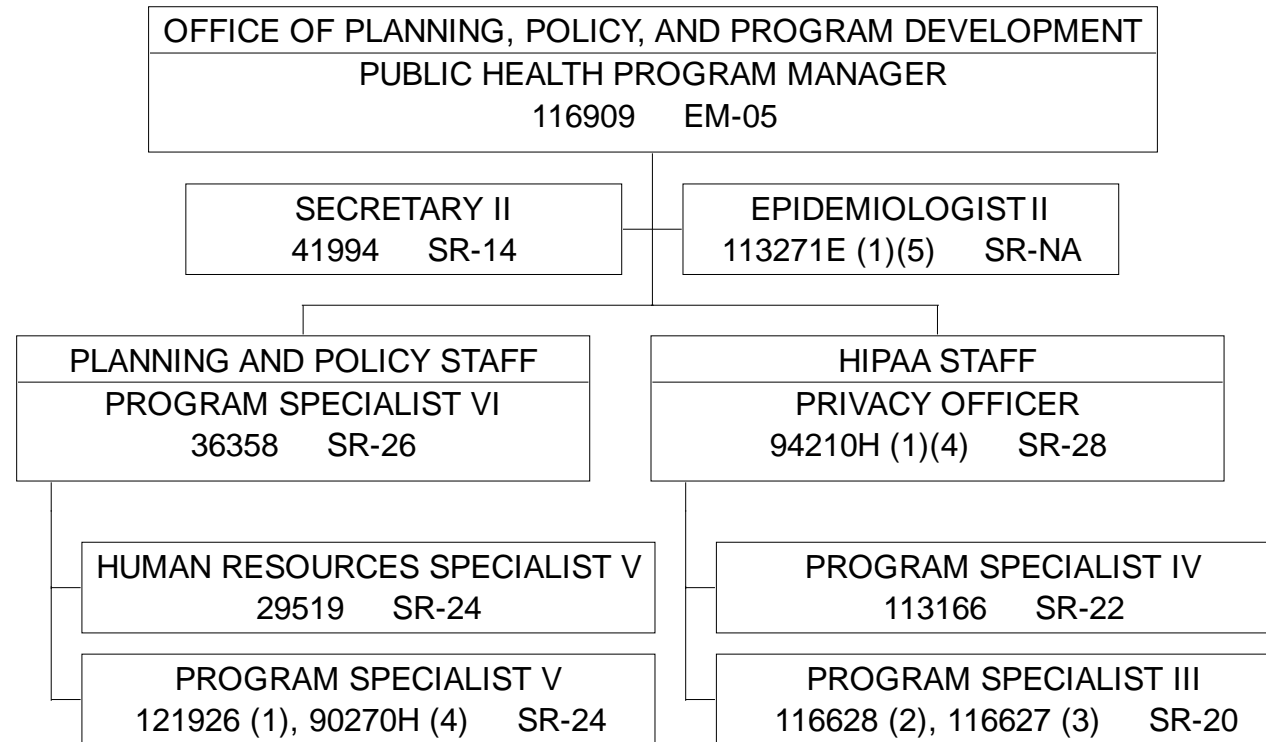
OFFICE OF PLANNING, POLICY, AND PROGRAM DEVELOPMENT
PUBLIC HEALTH PROGRAM MANAGER
116909 EM-05

SECRETARY II
41994 SR-14

EPIDEMIOLOGIST II
113271E (1)(5) SR-NA

PLANNING AND POLICY STAFF
PROGRAM SPECIALIST VI
36358 SR-26

HUMAN RESOURCES SPECIALIST V
29519 SR-24

PROGRAM SPECIALIST V
121926 (1), 90270H (4) SR-24

HIPAA STAFF
PRIVACY OFFICER
94210H (1)(4) SR-28

PROGRAM SPECIALIST IV
113166 SR-22

PROGRAM SPECIALIST III
116628 (2), 116627 (3) SR-20